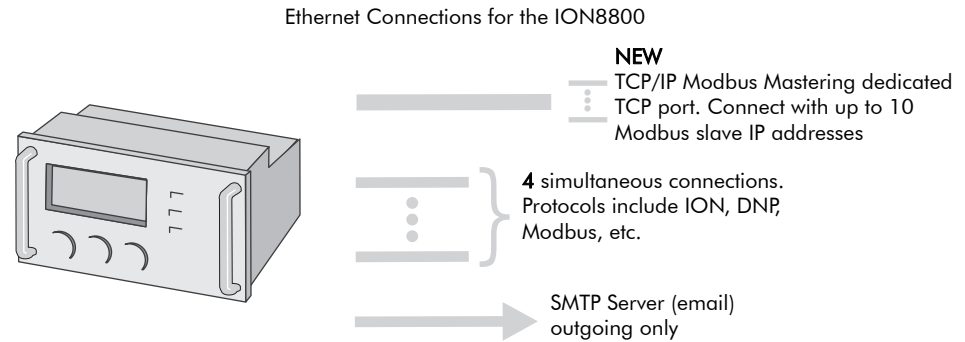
Ethernet Connections for the ION8800

NEW
TCP/IP Modbus Mastering dedicated TCP port. Connect with up to 10 Modbus slave IP addresses

4 simultaneous connections. Protocols include ION, DNP, Modbus, etc.

SMTP Server (email) outgoing only